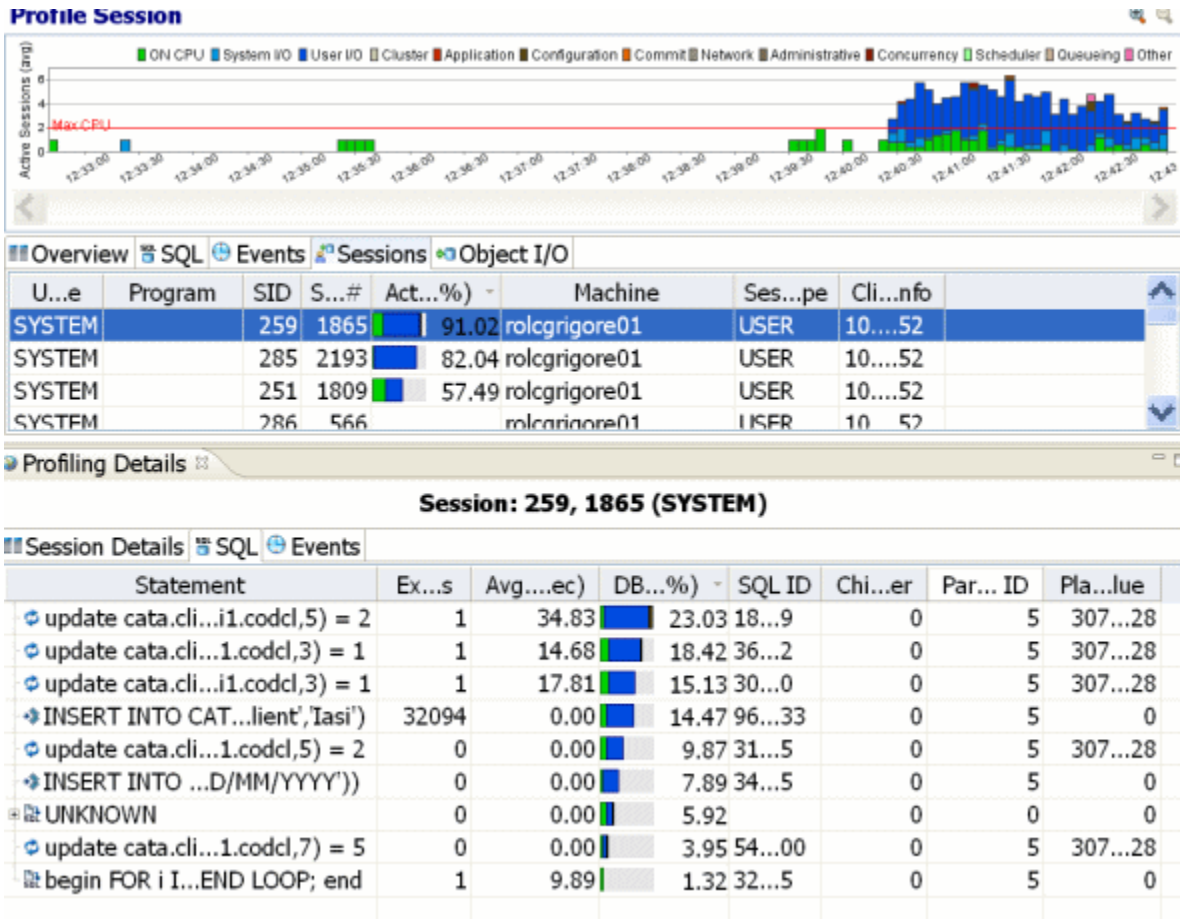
Profile Session

ON CPU System I/O User I/O Cluster Application Configuration Commit Network Administrative Concurrency Scheduler Queueing Other

Active Sessions (avg)

6
4
2
0

Max CPU

12:33:00 12:33:30 12:34:00 12:34:30 12:35:00 12:35:30 12:36:00 12:36:30 12:37:00 12:37:30 12:38:00 12:38:30 12:39:00 12:39:30 12:40:00 12:40:30 12:41:00 12:41:30 12:42:00 12:42:30 12:43

Overview SQL Events Sessions Object I/O

| U...e | Program | SID | S...# | Act...%) | Machine | Ses...pe | Cli...nfo |
|---|---|---|---|---|---|---|---|
| SYSTEM | | 259 | 1865 | 91.02 | rolcgrigore01 | USER | 10....52 |
| SYSTEM | | 285 | 2193 | 82.04 | rolcgrigore01 | USER | 10....52 |
| SYSTEM | | 251 | 1809 | 57.49 | rolcgrigore01 | USER | 10....52 |
| SYSTEM | | 286 | 566 | | rolcgrigore01 | USER | 10....52 |

Profiling Details

Session: 259, 1865 (SYSTEM)

Session Details SQL Events

| Statement | Ex...s | Avg....ec) | DB...%) | SQL ID | Chi...er | Par... ID | Pla...lue |
|---|---|---|---|---|---|---|---|
| update cata.cli...i1.codcl,5) = 2 | 1 | 34.83 | 23.03 | 18...9 | 0 | 5 | 307...28 |
| update cata.cli...1.codcl,3) = 1 | 1 | 14.68 | 18.42 | 36...2 | 0 | 5 | 307...28 |
| update cata.cli...i1.codcl,3) = 1 | 1 | 17.81 | 15.13 | 30...0 | 0 | 5 | 307...28 |
| INSERT INTO CAT...lient','Iasi') | 32094 | 0.00 | 14.47 | 96...33 | 0 | 5 | 0 |
| update cata.cli...1.codcl,5) = 2 | 0 | 0.00 | 9.87 | 31...5 | 0 | 5 | 307...28 |
| INSERT INTO ...D/MM/YYYY')) | 0 | 0.00 | 7.89 | 34...5 | 0 | 5 | 0 |
| UNKNOWN | 0 | 0.00 | 5.92 | | 0 | 0 | 0 |
| update cata.cli...1.codcl,7) = 5 | 0 | 0.00 | 3.95 | 54...00 | 0 | 5 | 307...28 |
| begin FOR i I...END LOOP; end | 1 | 9.89 | 1.32 | 32...5 | 0 | 5 | 0 |